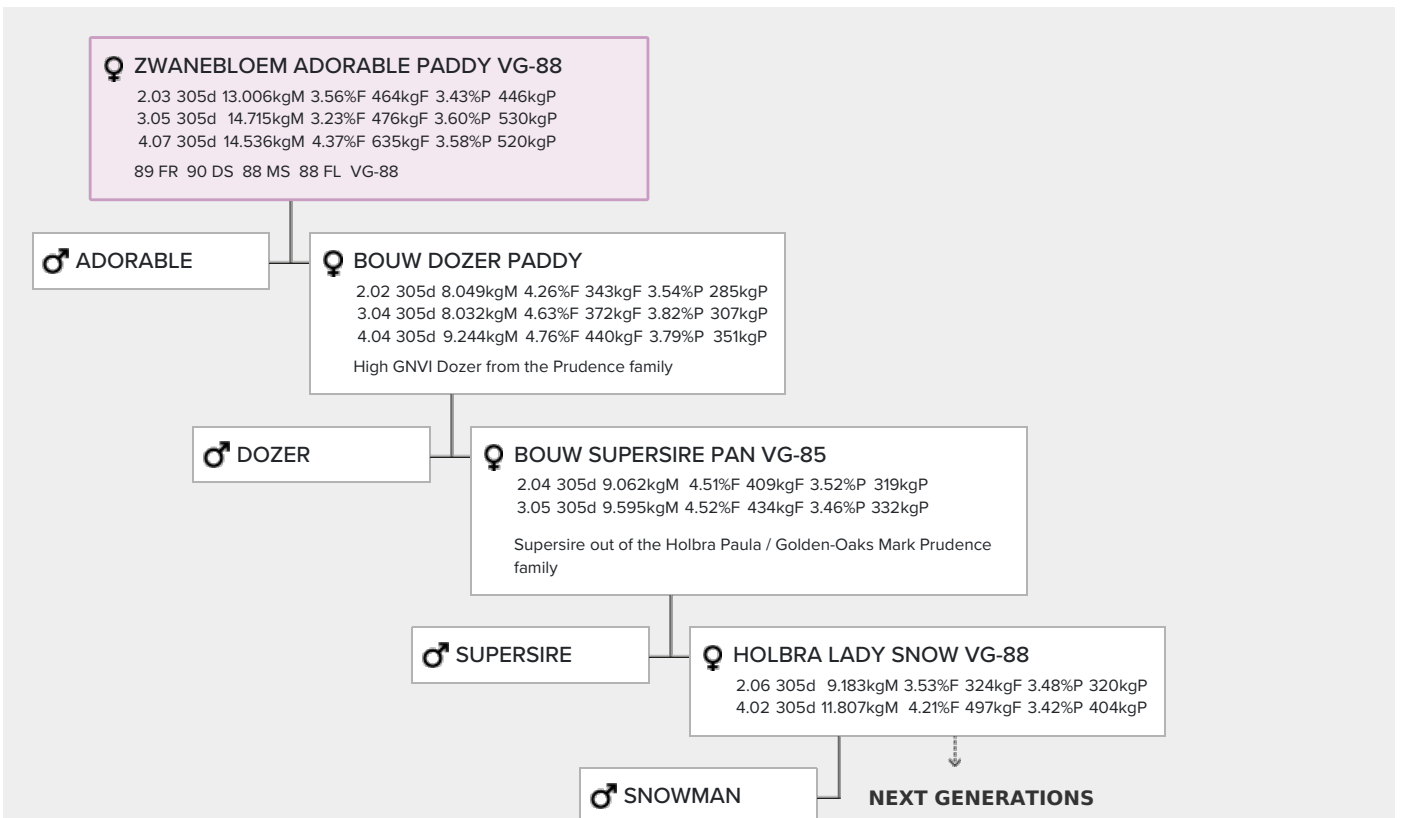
♀ ZWANEBLOEM ADORABLE PADDY VG-88
2.03 305d 13.006kgM 3.56%F 464kgF 3.43%P 446kgP
3.05 305d 14.715kgM 3.23%F 476kgF 3.60%P 530kgP
4.07 305d 14.536kgM 4.37%F 635kgF 3.58%P 520kgP
89 FR 90 DS 88 MS 88 FL VG-88

♂ ADORABLE

♀ BOUW DOZER PADDY
2.02 305d 8.049kgM 4.26%F 343kgF 3.54%P 285kgP
3.04 305d 8.032kgM 4.63%F 372kgF 3.82%P 307kgP
4.04 305d 9.244kgM 4.76%F 440kgF 3.79%P 351kgP
High GNVI Dozer from the Prudence family

♂ DOZER

♀ BOUW SUPERSIRE PAN VG-85
2.04 305d 9.062kgM 4.51%F 409kgF 3.52%P 319kgP
3.05 305d 9.595kgM 4.52%F 434kgF 3.46%P 332kgP
Supersire out of the Holbra Paula / Golden-Oaks Mark Prudence family

♂ SUPERSIRE

♀ HOLBRA LADY SNOW VG-88
2.06 305d 9.183kgM 3.53%F 324kgF 3.48%P 320kgP
4.02 305d 11.807kgM 4.21%F 497kgF 3.42%P 404kgP

♂ SNOWMAN

NEXT GENERATIONS